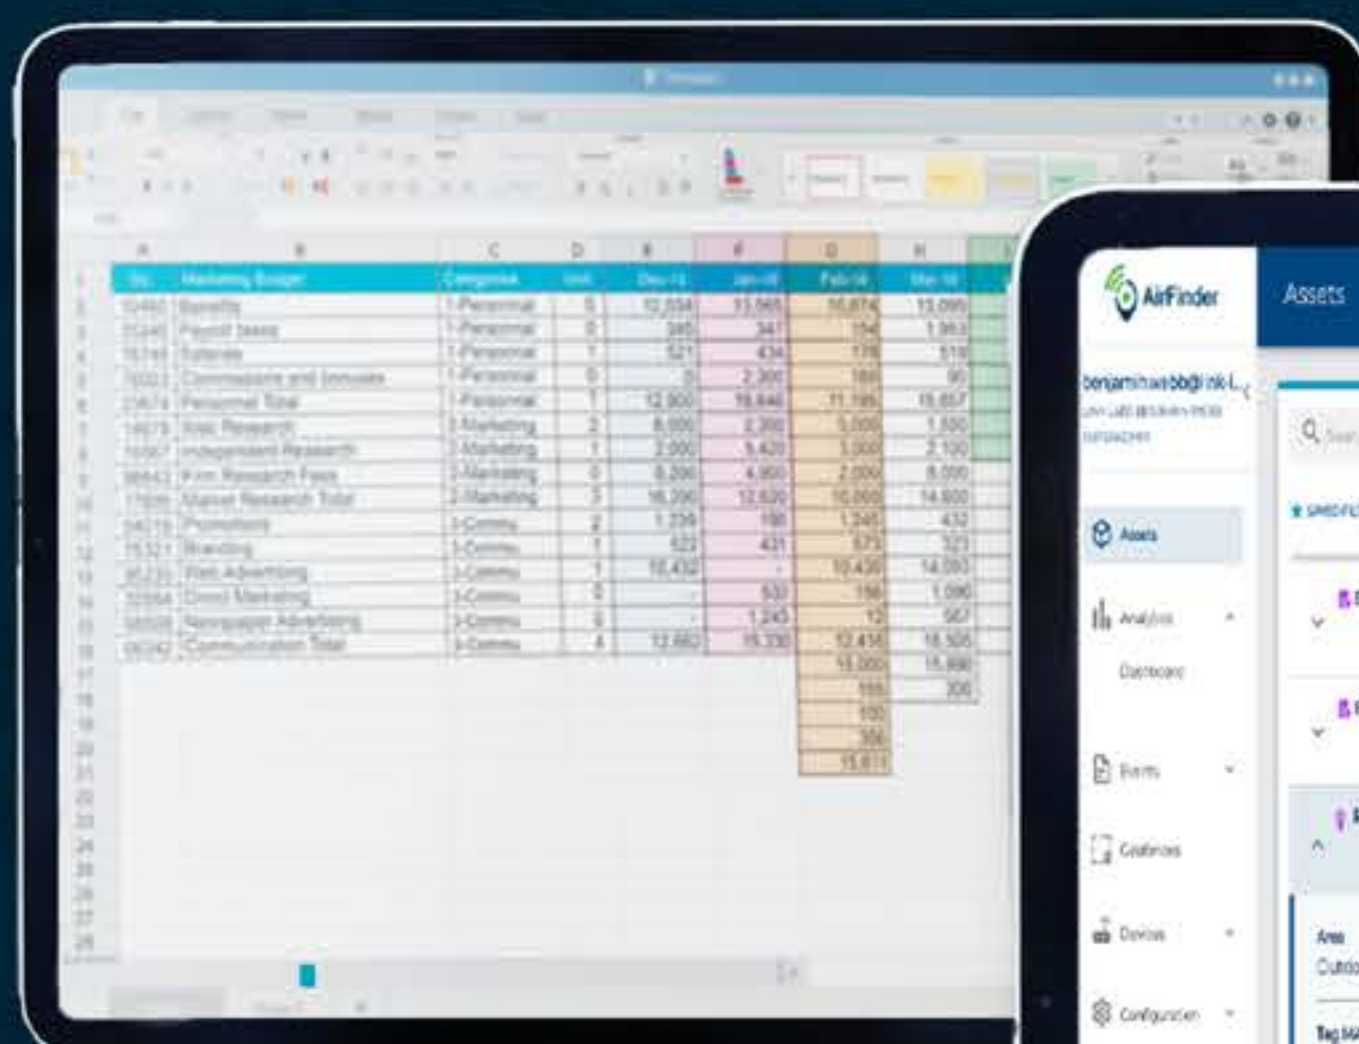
| | A | B | C | D | E | F | G | H |
|---|---|---|---|---|---|---|---|---|
| 1 | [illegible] | Marketing Budget | Categories | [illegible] | Dec-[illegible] | Jan-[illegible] | Feb-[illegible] | Mar-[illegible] |
| 2 | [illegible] | Benefits | 1-Personnel | 5 | 12,034 | 13,565 | 10,874 | 13,095 |
| 3 | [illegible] | Payroll taxes | 1-Personnel | 0 | 385 | 347 | 156 | 1,953 |
| 4 | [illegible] | Salaries | 1-Personnel | 1 | 521 | 434 | 176 | 519 |
| 5 | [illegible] | Commissions and bonuses | 1-Personnel | 0 | 0 | 2,300 | 189 | 90 |
| 6 | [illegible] | Personnel Total | 1-Personnel | 1 | 12,900 | 16,646 | 11,195 | 15,657 |
| 7 | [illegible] | Web Research | 2-Marketing | 2 | 8,000 | 2,300 | 5,000 | 1,500 |
| 8 | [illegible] | Independent Research | 2-Marketing | 1 | 2,000 | 5,420 | 3,000 | 2,100 |
| 9 | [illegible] | Firm Research Fees | 2-Marketing | 0 | 8,200 | 4,900 | 2,000 | 8,000 |
| 10 | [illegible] | Market Research Total | 2-Marketing | 3 | 18,200 | 12,620 | 10,000 | 14,600 |
| 11 | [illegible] | Promotions | 3-Commu | 2 | 1,239 | 190 | 1,245 | 432 |
| 12 | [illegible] | Branding | 3-Commu | 1 | 522 | 431 | 573 | 323 |
| 13 | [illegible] | Web Advertising | 3-Commu | 1 | 10,432 | - | 10,430 | 14,093 |
| 14 | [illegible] | Direct Marketing | 3-Commu | 0 | - | 532 | 198 | 1,090 |
| 15 | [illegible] | Newspaper Advertising | 3-Commu | 6 | - | 1,243 | 12 | 567 |
| 16 | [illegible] | Communication Total | 3-Commu | 4 | 12,662 | 15,330 | 12,436 | 18,505 |

AirFinder
Assets
benjamin.webb@link-l...
Assets
Analytics
Dashboard
Events
Geofences
Devices
Configuration
Area
Outdo
Tag